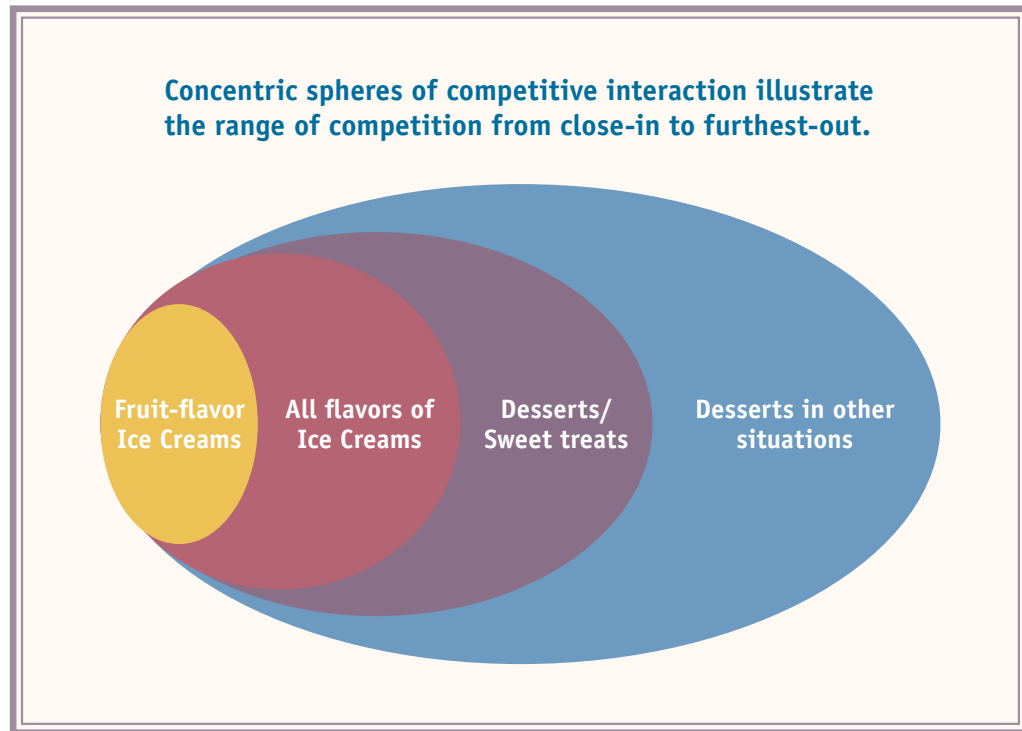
Concentric spheres of competitive interaction illustrate the range of competition from close-in to furthest-out.

Fruit-flavor Ice Creams

All flavors of Ice Creams

Desserts/ Sweet treats

Desserts in other situations